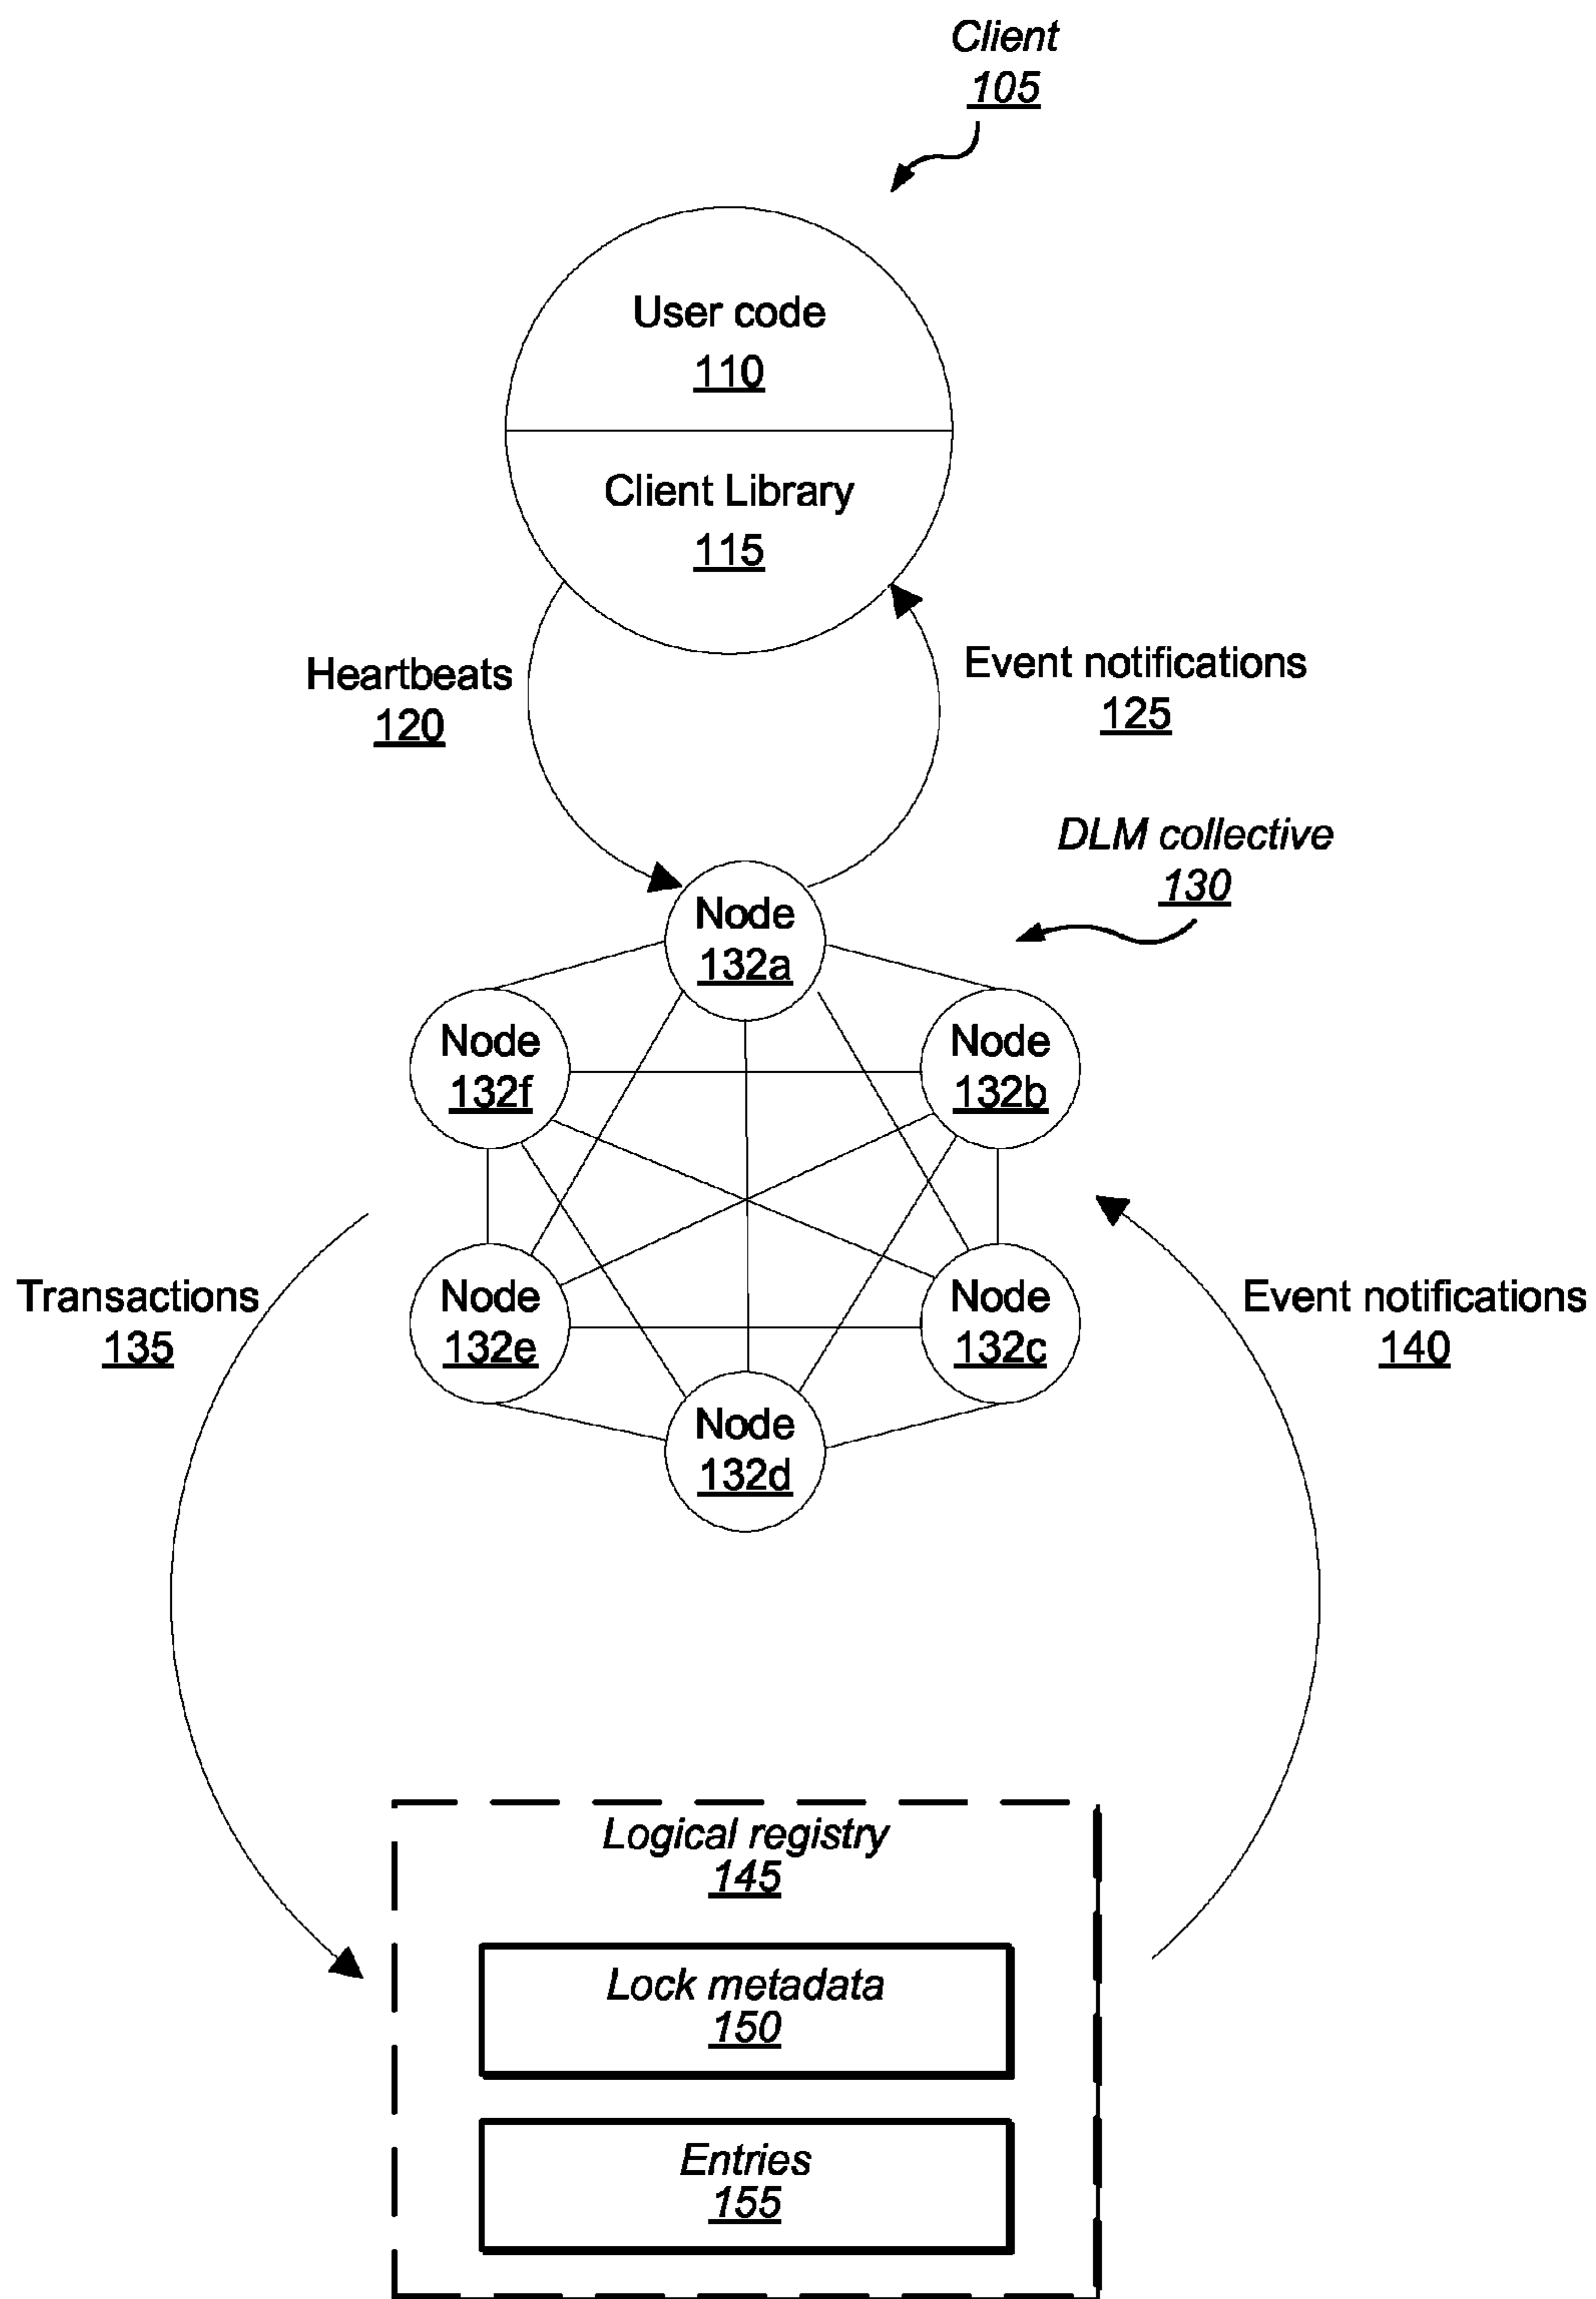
Client
105

User code
110

Client Library
115

Heartbeats
120

Event notifications
125

DLM collective
130

Node
132a

Node
132f

Node
132b

Node
132e

Node
132c

Node
132d

Transactions
135

Event notifications
140

Logical registry
145

Lock metadata
150

Entries
155